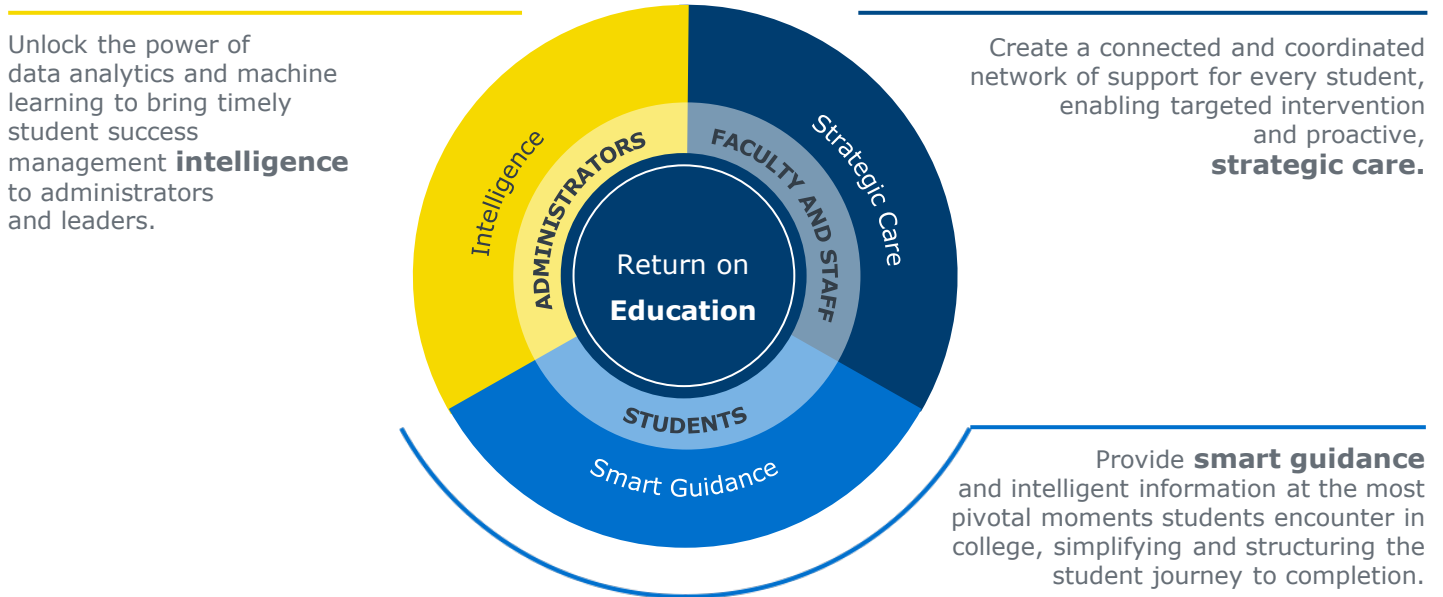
Unlock the power of data analytics and machine learning to bring timely student success management **intelligence** to administrators and leaders.

Create a connected and coordinated network of support for every student, enabling targeted intervention and proactive, **strategic care.**

Intelligence

Strategic Care

ADMINISTRATORS

FACULTY AND STAFF

Return on **Education**

STUDENTS

Smart Guidance

Provide **smart guidance** and intelligent information at the most pivotal moments students encounter in college, simplifying and structuring the student journey to completion.